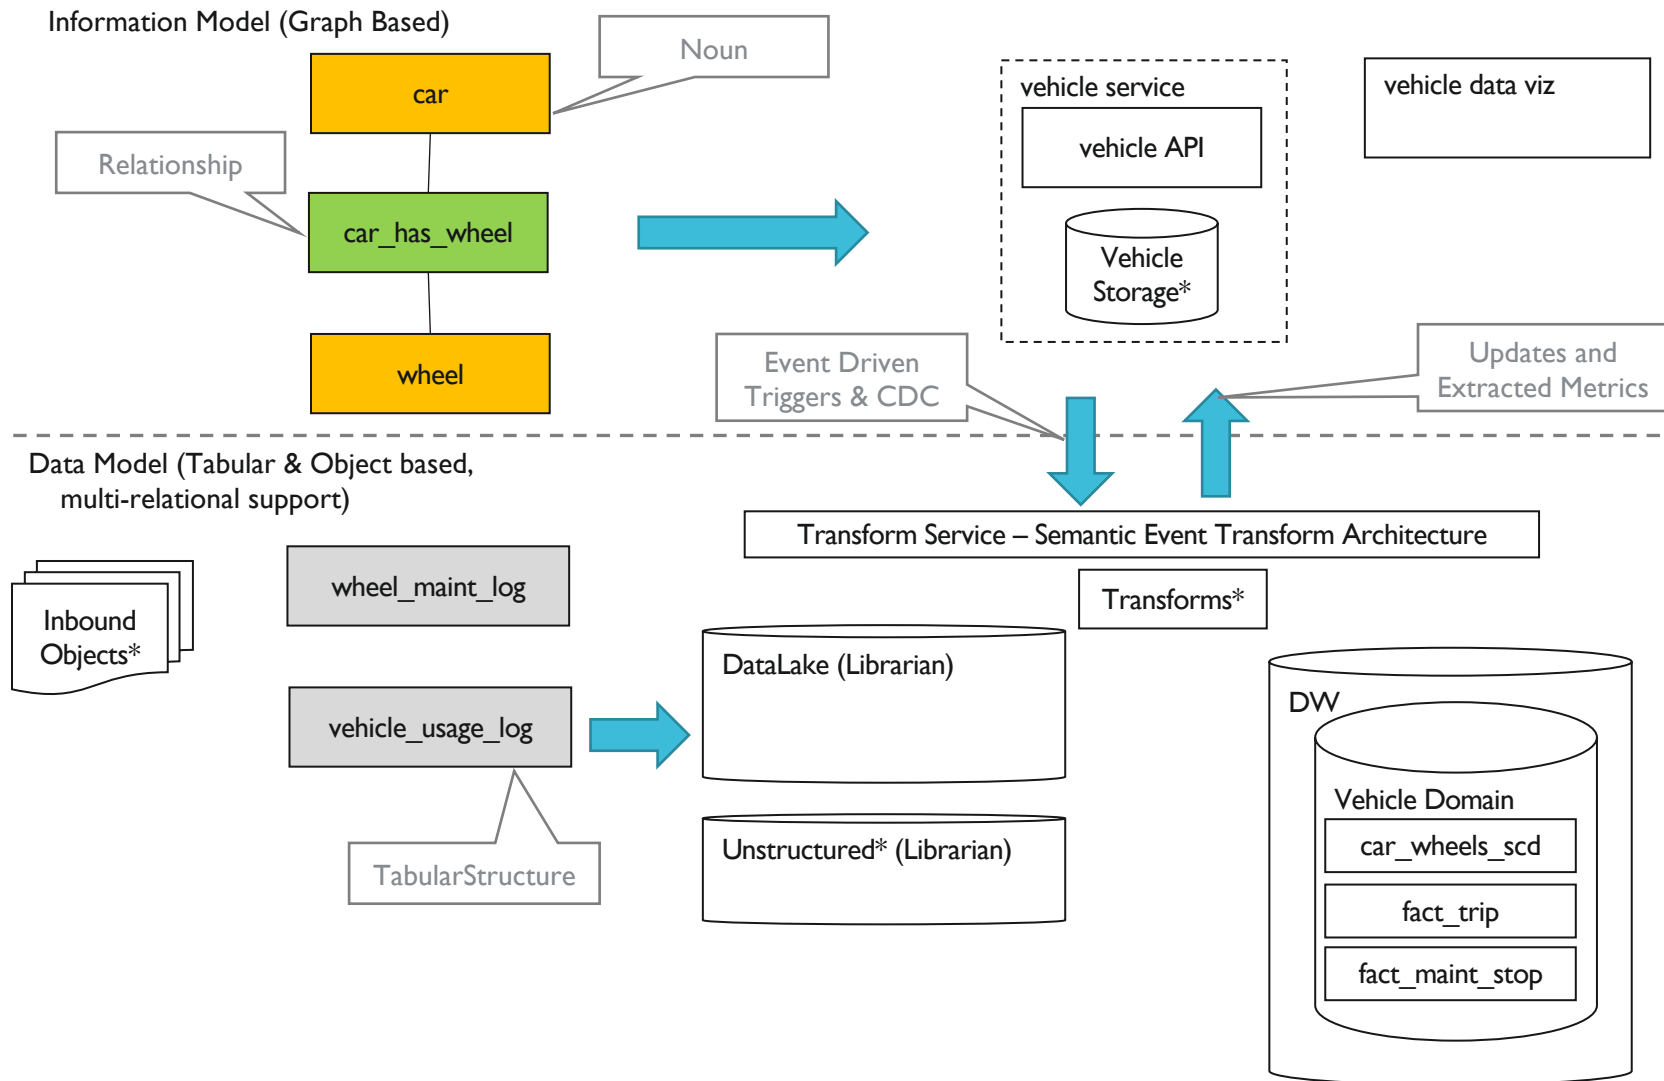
Information Model (Graph Based)

Noun

car

Relationship

car_has_wheel

wheel

vehicle service

vehicle API

Vehicle Storage*

vehicle data viz

Event Driven Triggers & CDC

Updates and Extracted Metrics

Data Model (Tabular & Object based, multi-relational support)

Transform Service – Semantic Event Transform Architecture

Transforms*

Inbound Objects*

wheel_maint_log

vehicle_usage_log

TabularStructure

DataLake (Librarian)

Unstructured* (Librarian)

DW

Vehicle Domain

car_wheels_scd

fact_trip

fact_maint_stop